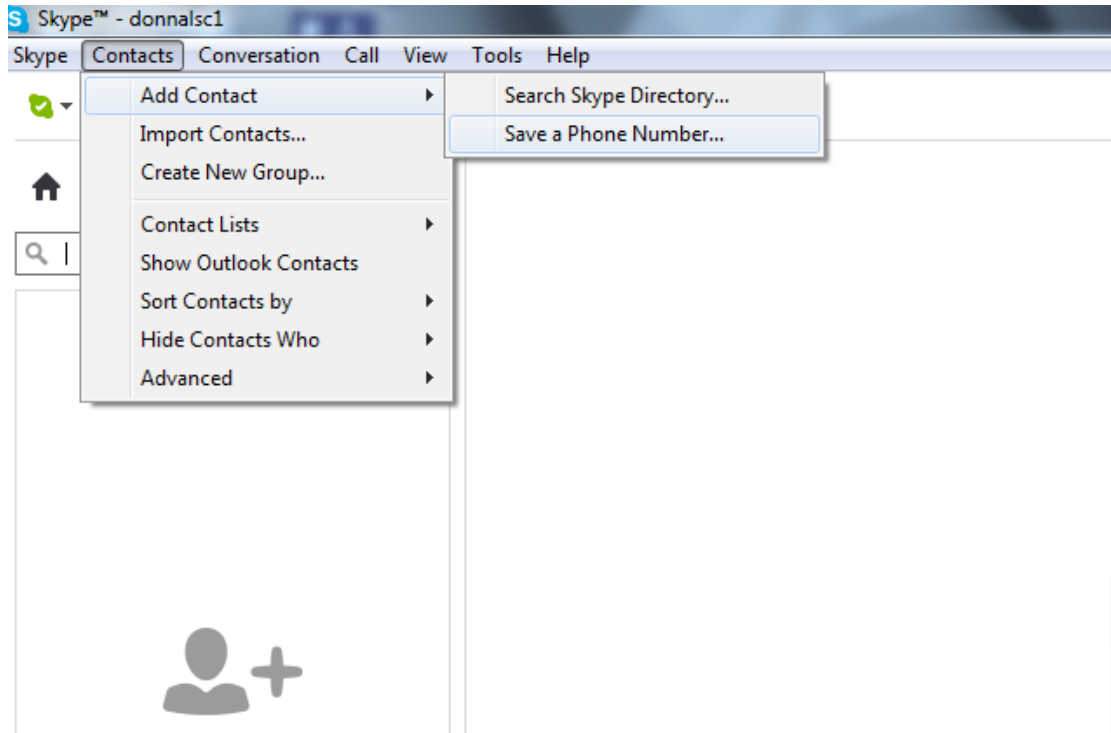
Skype™ - donnalsc1

Skype Contacts Conversation Call View Tools Help

Add Contact
Import Contacts...
Create New Group...
Contact Lists
Show Outlook Contacts
Sort Contacts by
Hide Contacts Who
Advanced

Search Skype Directory...
Save a Phone Number...